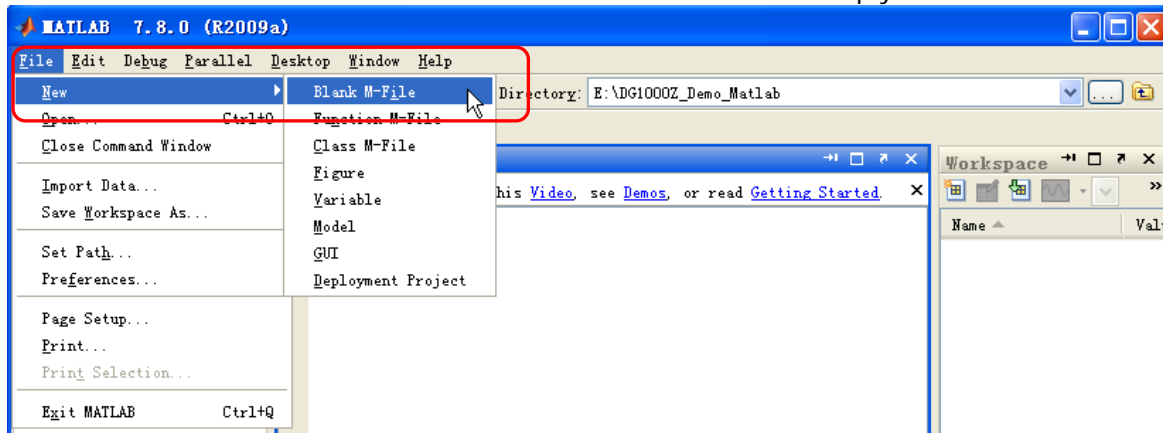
MATLAB 7.8.0 (R2009a)

File Edit Debug Parallel Desktop Window Help

New
Open... Ctrl+O
Close Command Window
Import Data...
Save Workspace As...
Set Path...
Preferences...
Page Setup...
Print...
Print Selection...
Exit MATLAB Ctrl+Q

Blank M-File
Function M-File
Class M-File
Figure
Variable
Model
GUI
Deployment Project

Directory: E:\DG1000Z_Demo_Matlab

his Video, see Demos, or read Getting Started.

Workspace

Name
Val